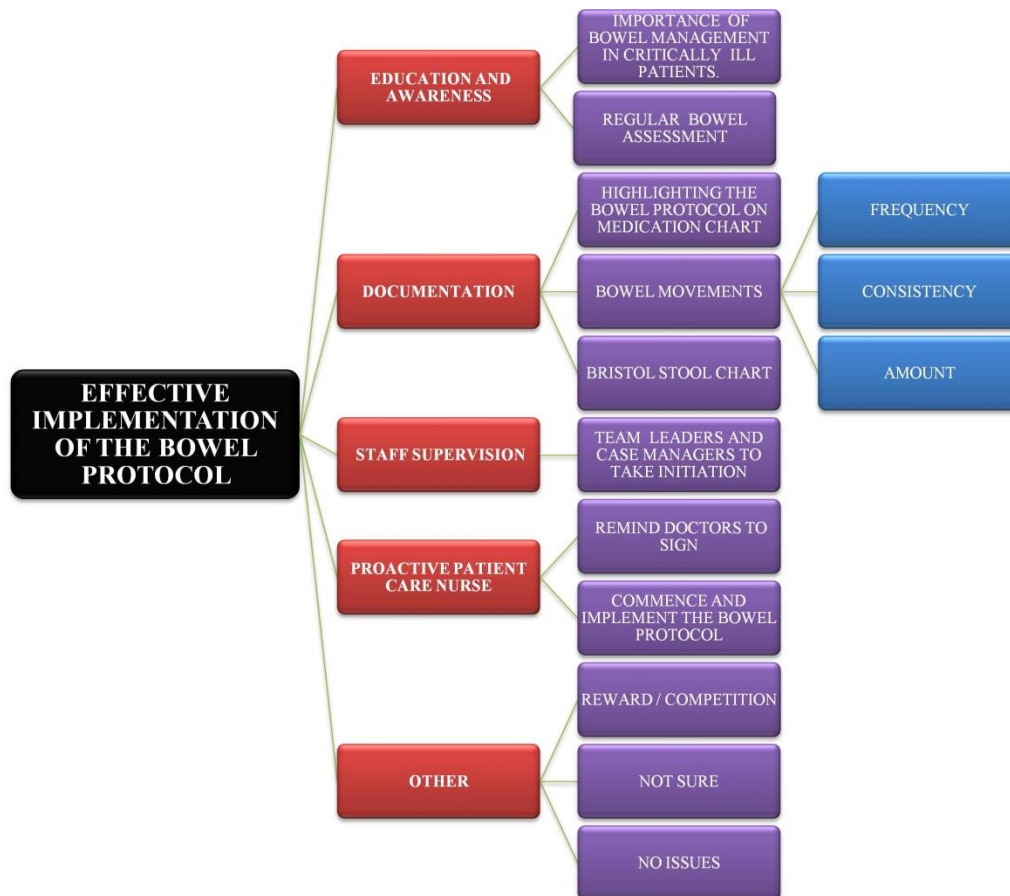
EFFECTIVE IMPLEMENTATION OF THE BOWEL PROTOCOL

EDUCATION AND AWARENESS

IMPORTANCE OF BOWEL MANAGEMENT IN CRITICALLY ILL PATIENTS.

REGULAR BOWEL ASSESSMENT

DOCUMENTATION

HIGHLIGHTING THE BOWEL PROTOCOL ON MEDICATION CHART

BOWEL MOVEMENTS

FREQUENCY

CONSISTENCY

AMOUNT

BRISTOL STOOL CHART

STAFF SUPERVISION

TEAM LEADERS AND CASE MANAGERS TO TAKE INITIATION

PROACTIVE PATIENT CARE NURSE

REMIND DOCTORS TO SIGN

COMMENCE AND IMPLEMENT THE BOWEL PROTOCOL

OTHER

REWARD / COMPETITION

NOT SURE

NO ISSUES